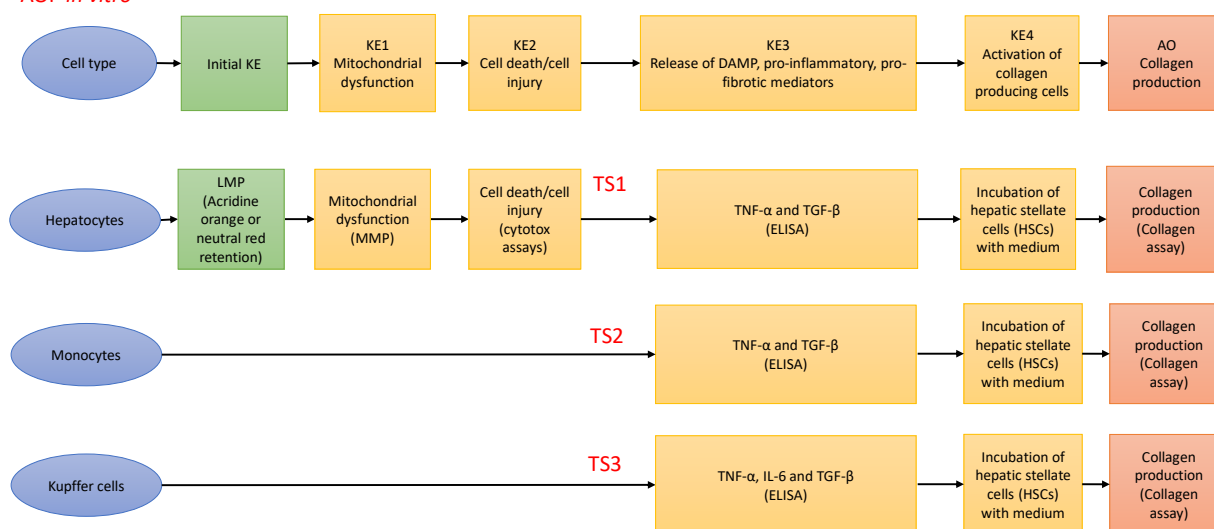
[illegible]

Cell type

Initial KE

KE1 Mitochondrial dysfunction

KE2 Cell death/cell injury

KE3 Release of DAMP, pro-inflammatory, pro-fibrotic mediators

KE4 Activation of collagen producing cells

AO Collagen production

Hepatocytes

LMP (Acridine orange or neutral red retention)

Mitochondrial dysfunction (MMP)

Cell death/cell injury (cytotox assays)

TS1

TNF-α and TGF-β (ELISA)

Incubation of hepatic stellate cells (HSCs) with medium

Collagen production (Collagen assay)

Monocytes

TS2

TNF-α and TGF-β (ELISA)

Incubation of hepatic stellate cells (HSCs) with medium

Collagen production (Collagen assay)

Kupffer cells

TS3

TNF-α, IL-6 and TGF-β (ELISA)

Incubation of hepatic stellate cells (HSCs) with medium

Collagen production (Collagen assay)